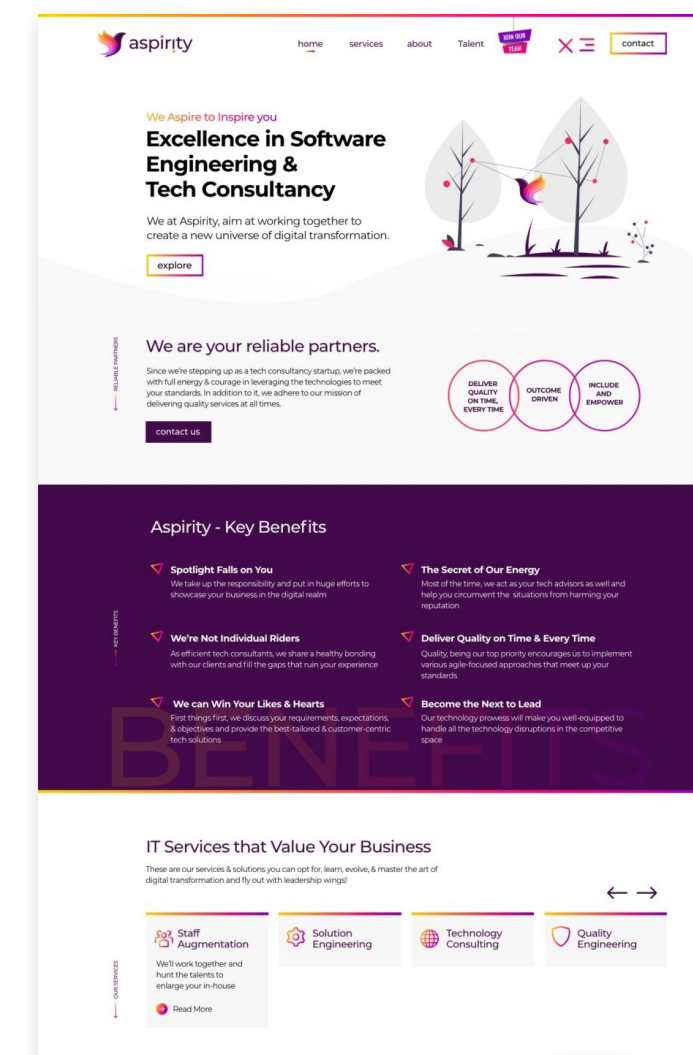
aspirity

home services about Talent JOIN OUR TEAM contact

We Aspire to Inspire you

Excellence in Software Engineering & Tech Consultancy

We at Aspirity, aim at working together to create a new universe of digital transformation.

explore

RELIABLE PARTNERS

We are your reliable partners.

Since we're stepping up as a tech consultancy startup, we're packed with full energy & courage in leveraging the technologies to meet your standards. In addition to it, we adhere to our mission of delivering quality services at all times.

contact us

DELIVER QUALITY ON TIME, EVERY TIME

OUTCOME DRIVEN

INCLUDE AND EMPOWER

Aspirity - Key Benefits

KEY BENEFITS

Spotlight Falls on You
We take up the responsibility and put in huge efforts to showcase your business in the digital realm

The Secret of Our Energy
Most of the time, we act as your tech advisors as well and help you circumvent the situations from harming your reputation

We're Not Individual Riders
As efficient tech consultants, we share a healthy bonding with our clients and fill the gaps that ruin your experience

Deliver Quality on Time & Every Time
Quality, being our top priority encourages us to implement various agile-focused approaches that meet up your standards

We can Win Your Likes & Hearts
First things first, we discuss your requirements, expectations, & objectives and provide the best-tailored & customer-centric tech solutions

Become the Next to Lead
Our technology prowess will make you well-equipped to handle all the technology disruptions in the competitive space

BENEFITS

IT Services that Value Your Business

These are our services & solutions you can opt for, learn, evolve, & master the art of digital transformation and fly out with leadership wings!

OUR SERVICES

Staff Augmentation
We'll work together and hunt the talents to enlarge your in-house
Read More

Solution Engineering

Technology Consulting

Quality Engineering